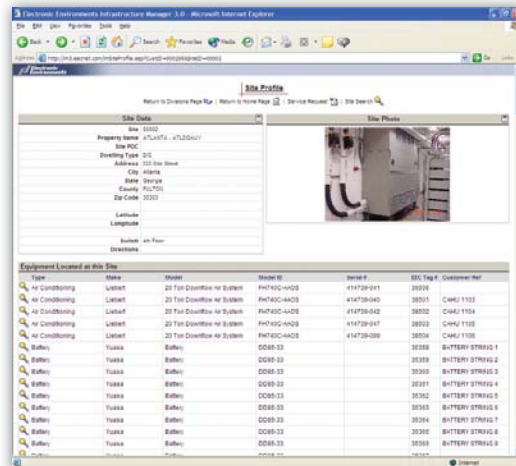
Electronic Environments Infrastructure Manager 3.0 - Microsoft Internet Explorer

File Edit View Favorites Tools Help

Back Search Favorites Media

Address http://m3.eecnet.com/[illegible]

Electronic Environments

Site Profile

Return to Divisions Page | Return to Home Page | Service Request | Site Search

Site Data

Site 30002
Property Name ATLANTA - ATLGDAUY
Site POC
Dwelling Type C/O
Address 333 Site Street
City Atlanta
State Georgia
County FULTON
Zip Code 30303

Latitude
Longitude

Switch 4th Floor
Directions

Site Photo

Equipment Located at this Site

| Type | Make | Model | Model ID | Serial # | EEC Tag # | Customer Ref |
|---|---|---|---|---|---|---|
| Air Conditioning | Liebert | 20 Ton Downflow Air System | FH740C-AAD8 | 414728-041 | 38500 | |
| Air Conditioning | Liebert | 20 Ton Downflow Air System | FH740C-AAD8 | 414728-040 | 38501 | CAHU 1103 |
| Air Conditioning | Liebert | 20 Ton Downflow Air System | FH740C-AAD8 | 414728-042 | 38502 | CAHU 1104 |
| Air Conditioning | Liebert | 20 Ton Downflow Air System | FH740C-AAD8 | 414728-047 | 38503 | CAHU 1105 |
| Air Conditioning | Liebert | 20 Ton Downflow Air System | FH740C-AAD8 | 414728-099 | 38504 | CAHU 1106 |
| Battery | Yuasa | Battery | DD85-33 | | 38358 | BATTERY STRING 2 |
| Battery | Yuasa | Battery | DD85-33 | | 38359 | BATTERY STRING 3 |
| Battery | Yuasa | Battery | DD85-33 | | 38360 | BATTERY STRING 4 |
| Battery | Yuasa | Battery | DD85-33 | | 38361 | BATTERY STRING 5 |
| Battery | Yuasa | Battery | DD85-33 | | 38363 | BATTERY STRING 6 |
| Battery | Yuasa | Battery | DD85-33 | | 38364 | BATTERY STRING 7 |
| Battery | Yuasa | Battery | DD85-33 | | 38365 | BATTERY STRING 8 |
| Battery | Yuasa | Battery | DD85-33 | | 38366 | BATTERY STRING 9 |

Internet